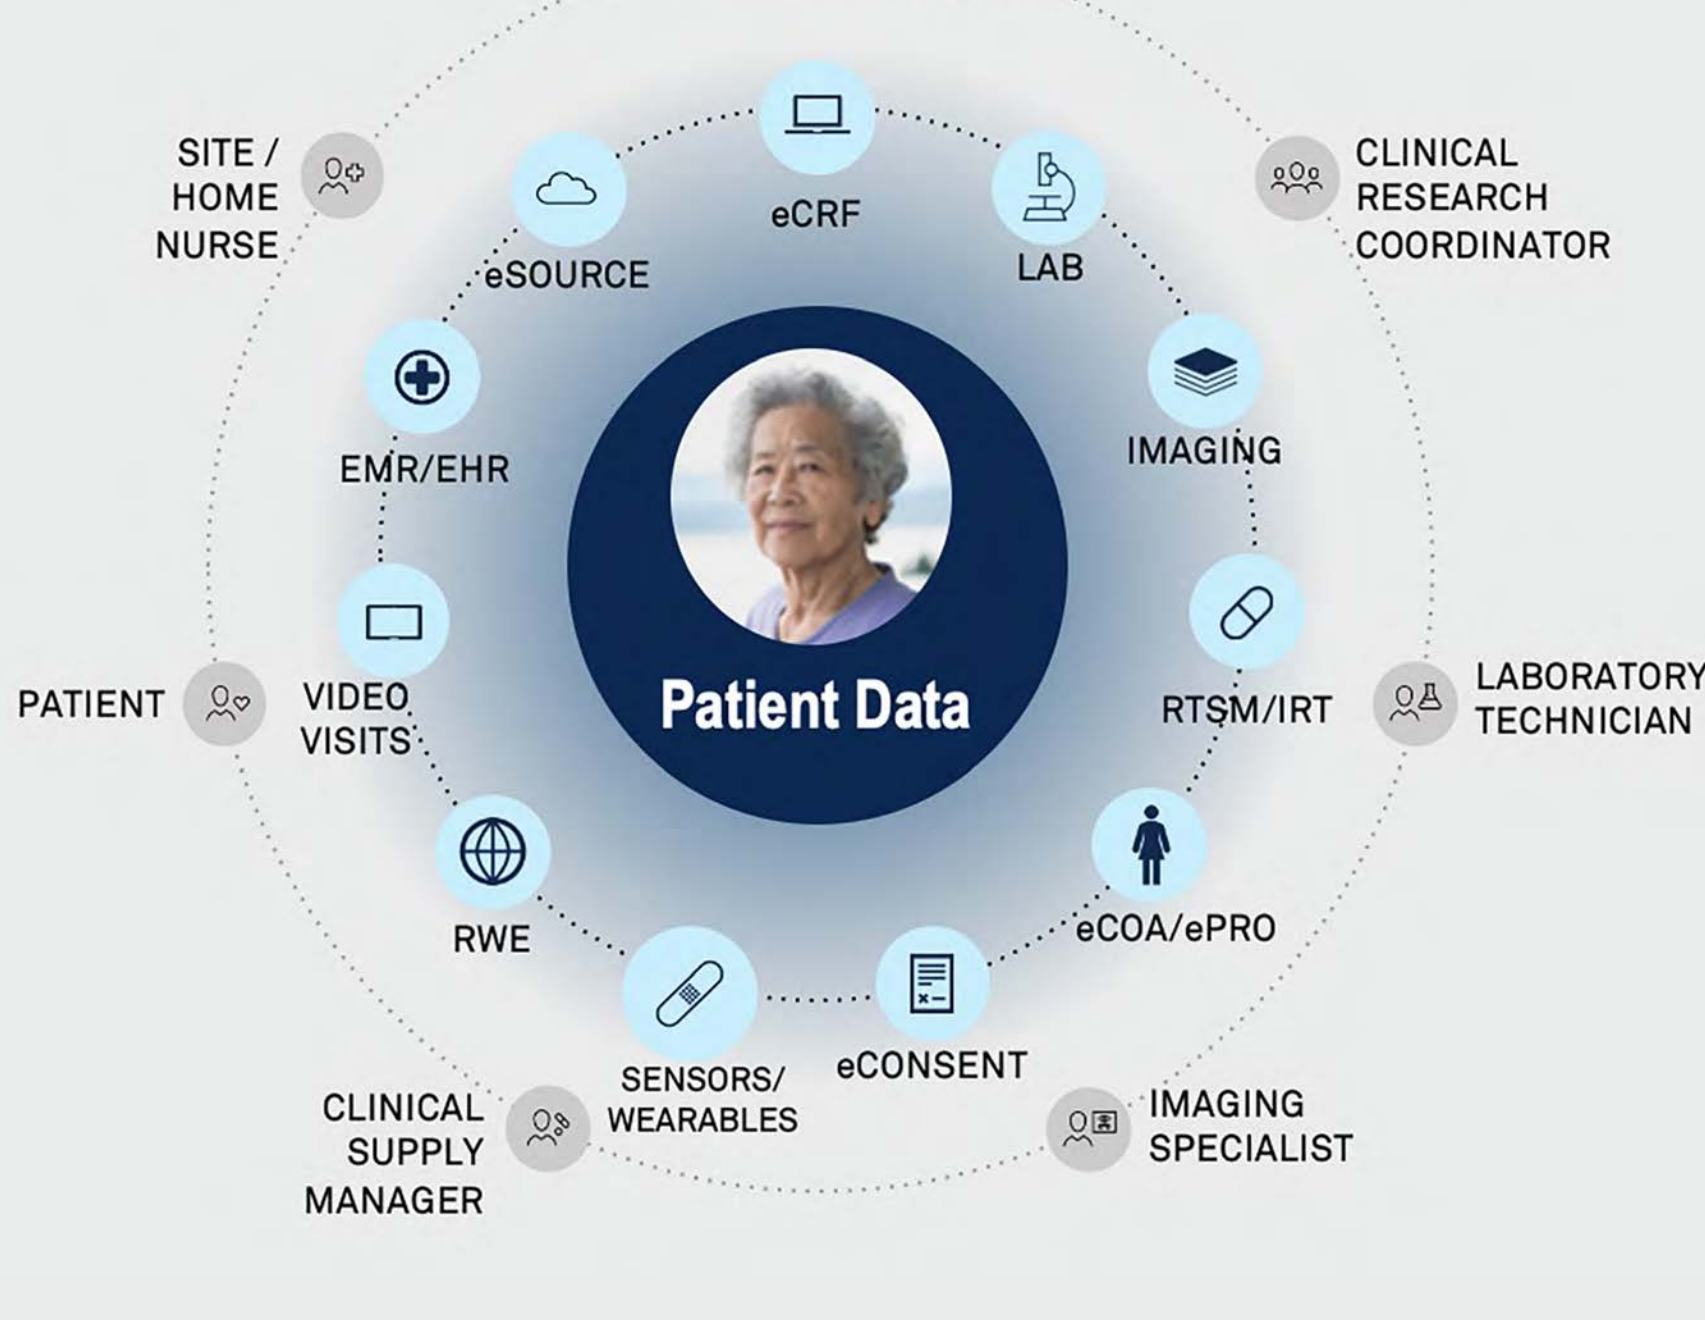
SITE / HOME NURSE

eSOURCE

eCRF

LAB

CLINICAL RESEARCH COORDINATOR

EMR/EHR

IMAGING

Patient Data

PATIENT

VIDEO VISITS

RTSM/IRT

LABORATORY TECHNICIAN

RWE

eCOA/ePRO

SENSORS/ WEARABLES

eCONSENT

CLINICAL SUPPLY MANAGER

IMAGING SPECIALIST